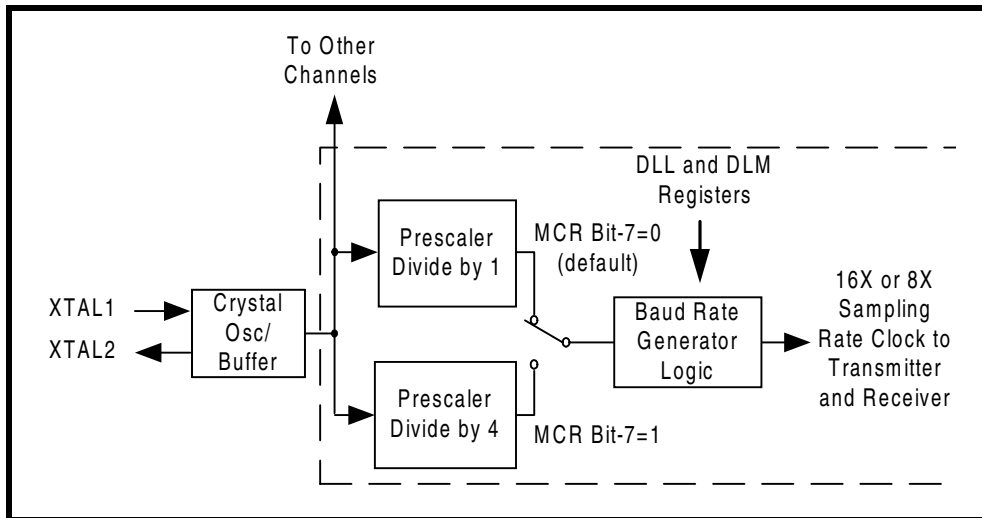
To Other Channels

DLL and DLM Registers

Prescaler Divide by 1

MCR Bit-7=0 (default)

16X or 8X Sampling Rate Clock to Transmitter and Receiver

XTAL1

XTAL2

Crystal Osc/ Buffer

Baud Rate Generator Logic

Prescaler Divide by 4

MCR Bit-7=1